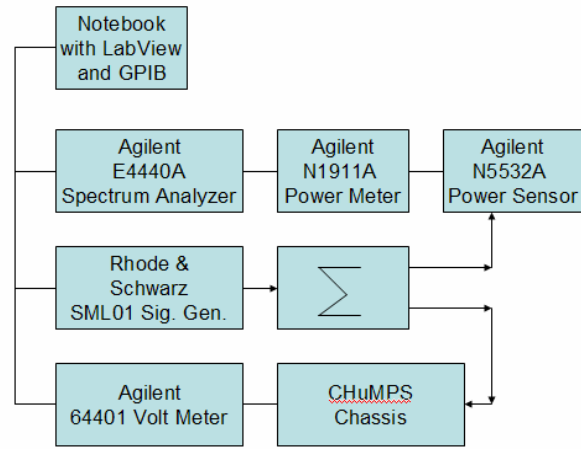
Notebook with LabView and GPIB

Agilent E4440A Spectrum Analyzer

Agilent N1911A Power Meter

Agilent N5532A Power Sensor

Rhode & Schwarz SML01 Sig. Gen.

$\sum$

Agilent 64401 Volt Meter

CHuMPS Chassis